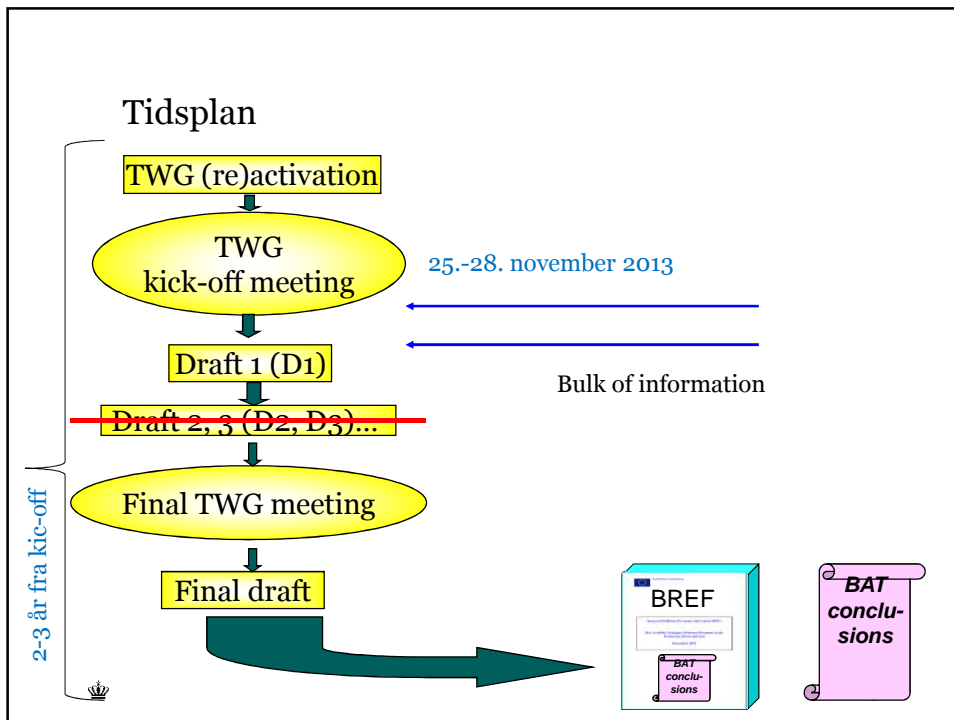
Tidsplan

TWG (re)activation

TWG
kick-off meeting

25.-28. november 2013

Draft 1 (D1)

Bulk of information

Draft 2, 3 (D2, D3)...

2-3 år fra kic-off

Final TWG meeting

Final draft

BREF

BAT
conclu-
sions

BAT
conclu-
sions